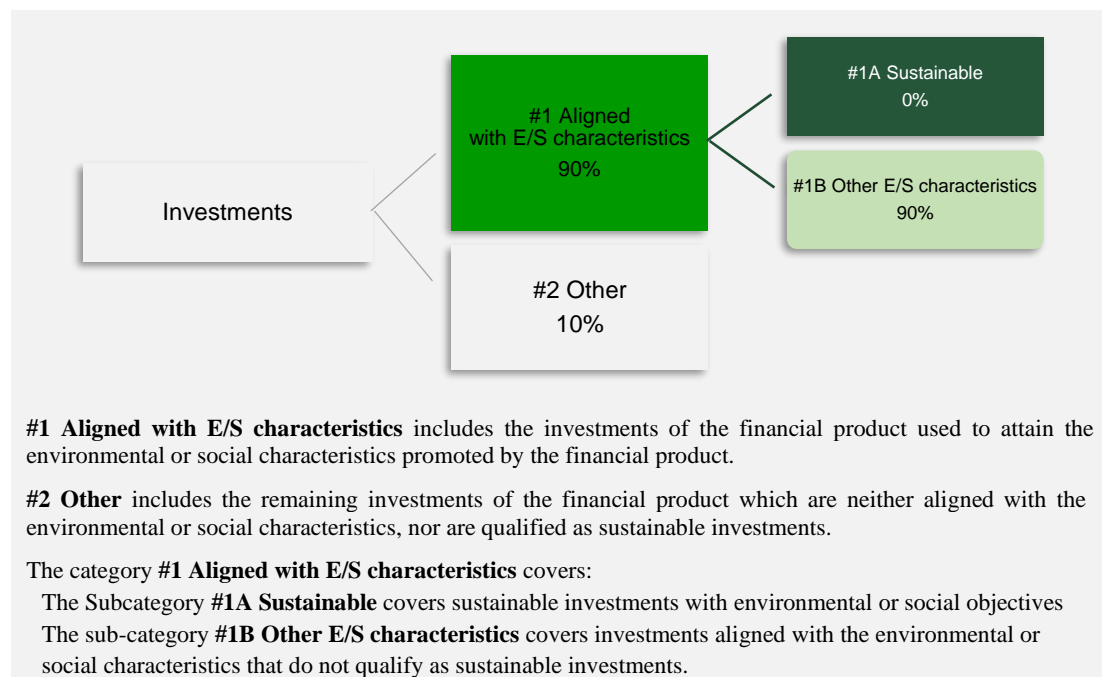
Investments

#1 Aligned with E/S characteristics
90%

#1A Sustainable
0%

#1B Other E/S characteristics
90%

#2 Other
10%

**#1 Aligned with E/S characteristics** includes the investments of the financial product used to attain the environmental or social characteristics promoted by the financial product.

**#2 Other** includes the remaining investments of the financial product which are neither aligned with the environmental or social characteristics, nor are qualified as sustainable investments.

The category **#1 Aligned with E/S characteristics** covers:

The Subcategory **#1A Sustainable** covers sustainable investments with environmental or social objectives

The sub-category **#1B Other E/S characteristics** covers investments aligned with the environmental or social characteristics that do not qualify as sustainable investments.